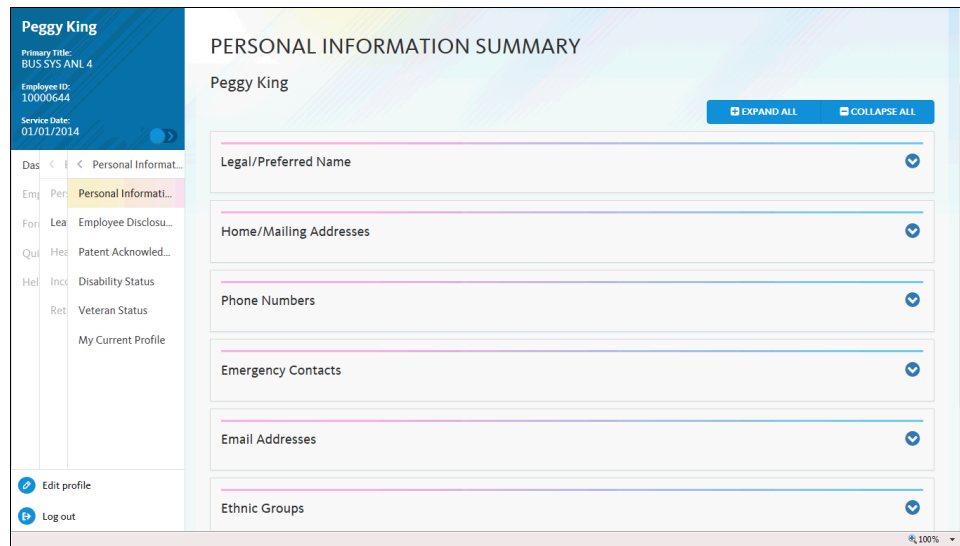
Peggy King
Primary Title:
BUS SYS ANL 4
Employee ID:
10000644
Service Date:
01/01/2014

Das
Emp
For
Qui
Hel

Per
Lea
Hea
Inco
Ret

Personal Informat...
Personal Informati...
Employee Disclosu...
Patent Acknowled...
Disability Status
Veteran Status
My Current Profile

Edit profile
Log out

PERSONAL INFORMATION SUMMARY
Peggy King
EXPAND ALL
COLLAPSE ALL
Legal/Preferred Name
Home/Mailing Addresses
Phone Numbers
Emergency Contacts
Email Addresses
Ethnic Groups

100%